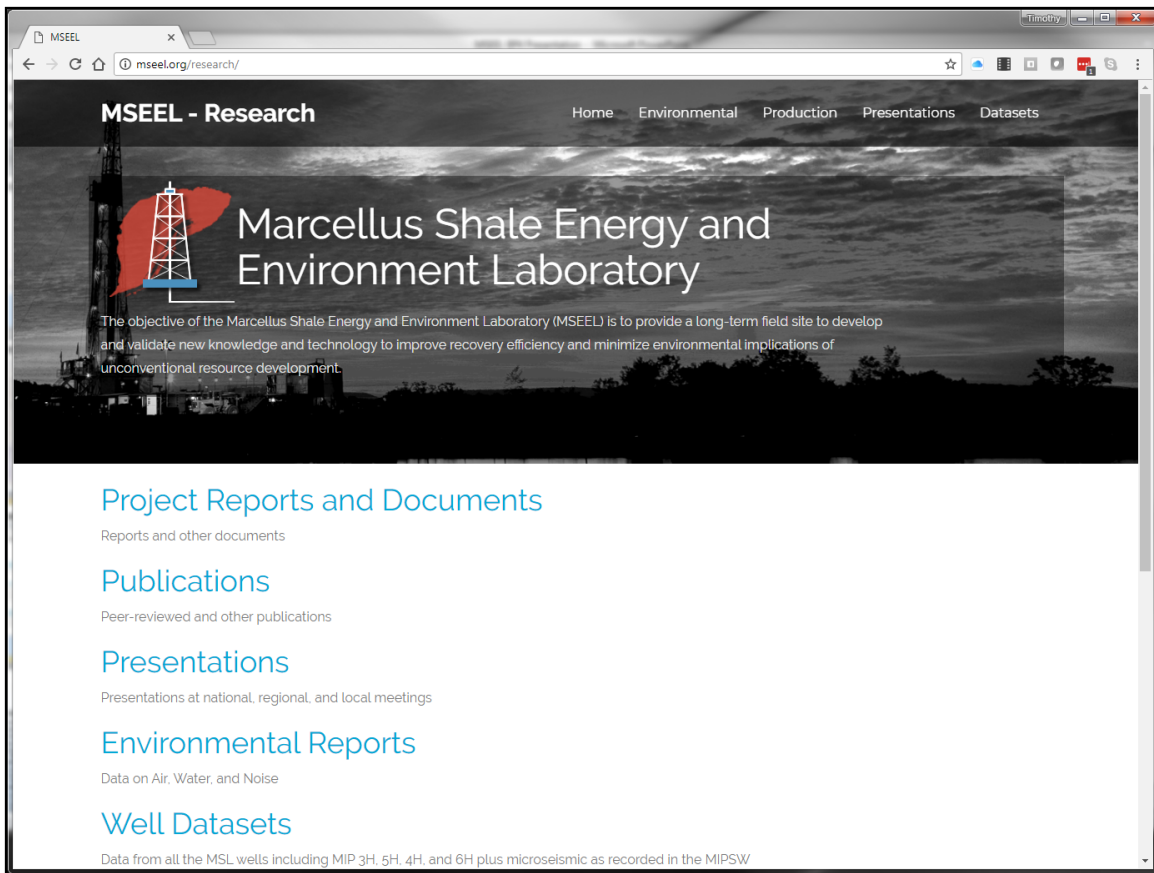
MSEEL
Timothy
mseel.org/research/

MSEEL - Research
Home Environmental Production Presentations Datasets

Marcellus Shale Energy and Environment Laboratory

The objective of the Marcellus Shale Energy and Environment Laboratory (MSEEL) is to provide a long-term field site to develop and validate new knowledge and technology to improve recovery efficiency and minimize environmental implications of unconventional resource development.

Project Reports and Documents
Reports and other documents

Publications
Peer-reviewed and other publications

Presentations
Presentations at national, regional, and local meetings

Environmental Reports
Data on Air, Water, and Noise

Well Datasets
Data from all the MSL wells including MIP 3H, 5H, 4H, and 6H plus microseismic as recorded in the MIPSW